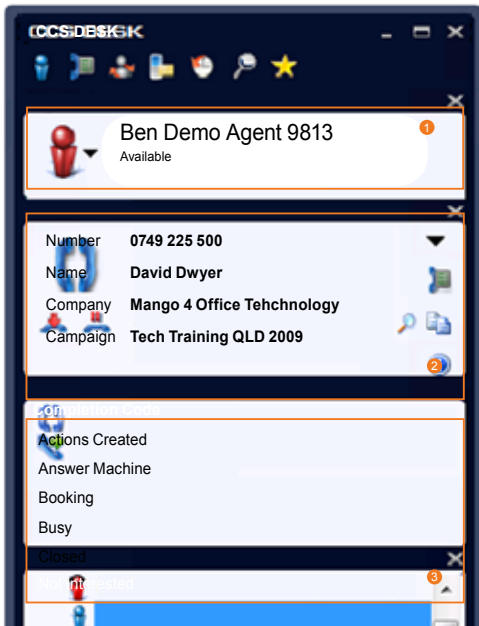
CCS DESK

Ben Demo Agent 9813
Available

1

Number 0749 225 500
Name David Dwyer
Company Mango 4 Office Tehchnology
Campaign Tech Training QLD 2009

2

Completion Code
Actions Created
Answer Machine
Booking
Busy
Closed
Not Interested

3